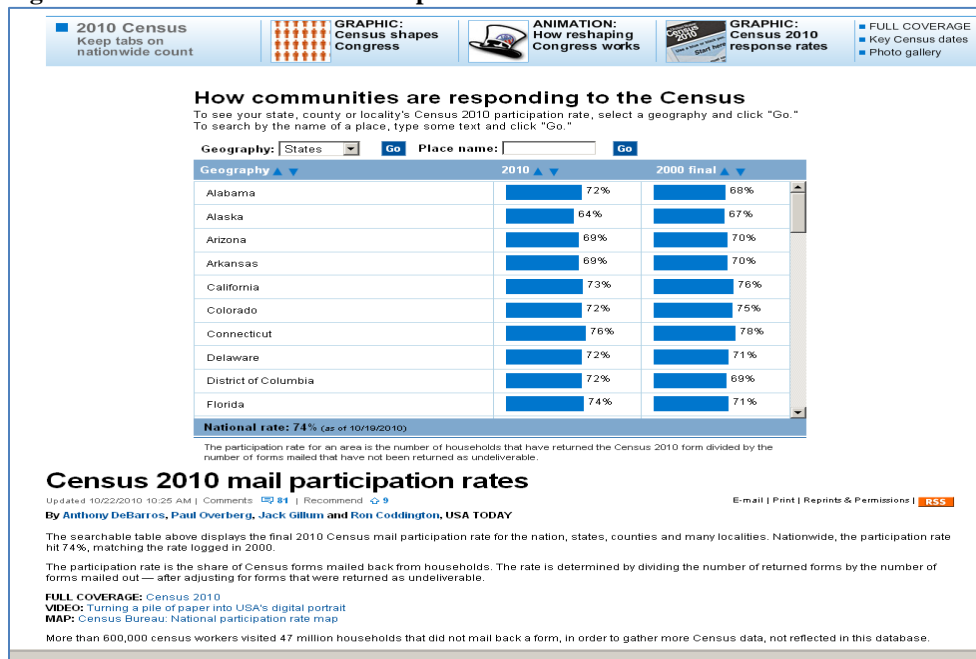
2010 Census
Keep tabs on nationwide count

GRAPHIC:
Census shapes Congress

ANIMATION:
How reshaping Congress works

GRAPHIC:
Census 2010 response rates

FULL COVERAGE
Key Census dates
Photo gallery

How communities are responding to the Census

To see your state, county or locality's Census 2010 participation rate, select a geography and click "Go."
To search by the name of a place, type some text and click "Go."

Geography: States Go Place name: Go

| Geography | 2010 | 2000 final |
|---|---|---|
| Alabama | 72% | 68% |
| Alaska | 64% | 67% |
| Arizona | 69% | 70% |
| Arkansas | 69% | 70% |
| California | 73% | 76% |
| Colorado | 72% | 75% |
| Connecticut | 76% | 78% |
| Delaware | 72% | 71% |
| District of Columbia | 72% | 69% |
| Florida | 74% | 71% |

National rate: 74% (as of 10/19/2010)

The participation rate for an area is the number of households that have returned the Census 2010 form divided by the number of forms mailed that have not been returned as undeliverable.

Census 2010 mail participation rates

Updated 10/22/2010 10:25 AM | Comments 81 | Recommend 9

E-mail | Print | Reprints & Permissions | RSS

By Anthony DeBarros, Paul Overberg, Jack Gillum and Ron Coddington, USA TODAY

The searchable table above displays the final 2010 Census mail participation rate for the nation, states, counties and many localities. Nationwide, the participation rate hit 74%, matching the rate logged in 2000.

The participation rate is the share of Census forms mailed back from households. The rate is determined by dividing the number of returned forms by the number of forms mailed out — after adjusting for forms that were returned as undeliverable.

FULL COVERAGE: Census 2010
VIDEO: Turning a pile of paper into USA's digital portrait
MAP: Census Bureau: National participation rate map

More than 600,000 census workers visited 47 million households that did not mail back a form, in order to gather more Census data, not reflected in this database.